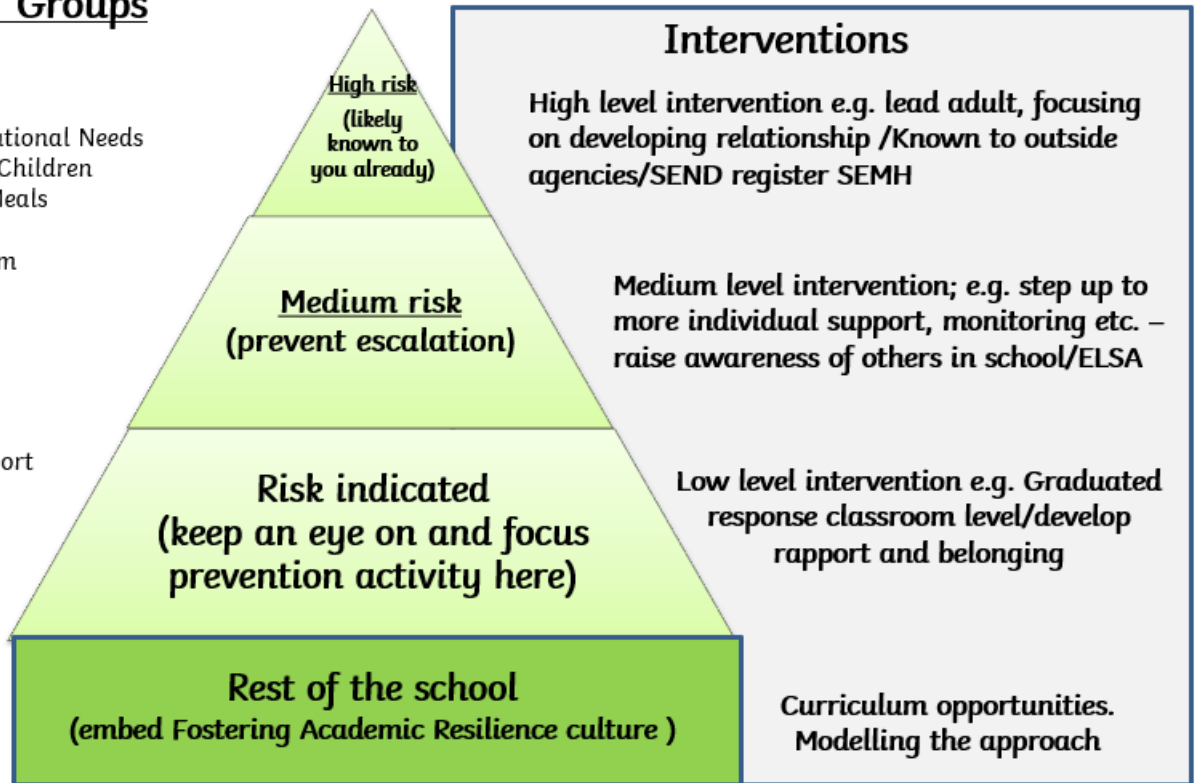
Groups

ational Needs
Children
Meals

m

ort

High risk
(likely known to you already)

Medium risk
(prevent escalation)

Risk indicated
(keep an eye on and focus prevention activity here)

Rest of the school
(embed Fostering Academic Resilience culture )

Interventions

High level intervention e.g. lead adult, focusing on developing relationship /Known to outside agencies/SEND register SEMH

Medium level intervention; e.g. step up to more individual support, monitoring etc. – raise awareness of others in school/ELSA

Low level intervention e.g. Graduated response classroom level/develop rapport and belonging

Curriculum opportunities. Modelling the approach